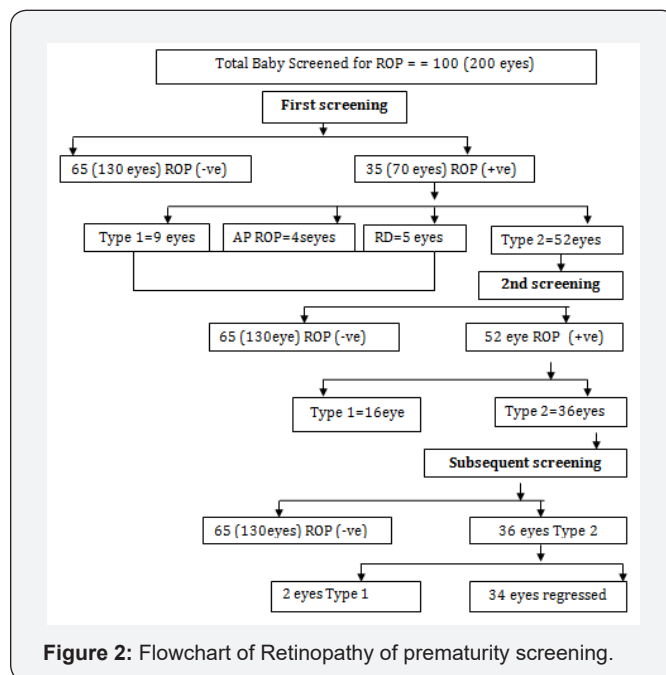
Total Baby Screened for ROP = = 100 (200 eyes)

First screening

65 (130 eyes) ROP (-ve)

35 (70 eyes) ROP (+ve)

Type 1=9 eyes

AP ROP=4seyes

RD=5 eyes

Type 2=52eyes

2nd screening

65 (130eye) ROP (-ve)

52 eye ROP (+ve)

Type 1=16eye

Type 2=36eyes

Subsequent screening

65 (130eyes) ROP (-ve)

36 eyes Type 2

2 eyes Type 1

34 eyes regressed

**Figure 2:** Flowchart of Retinopathy of prematurity screening.